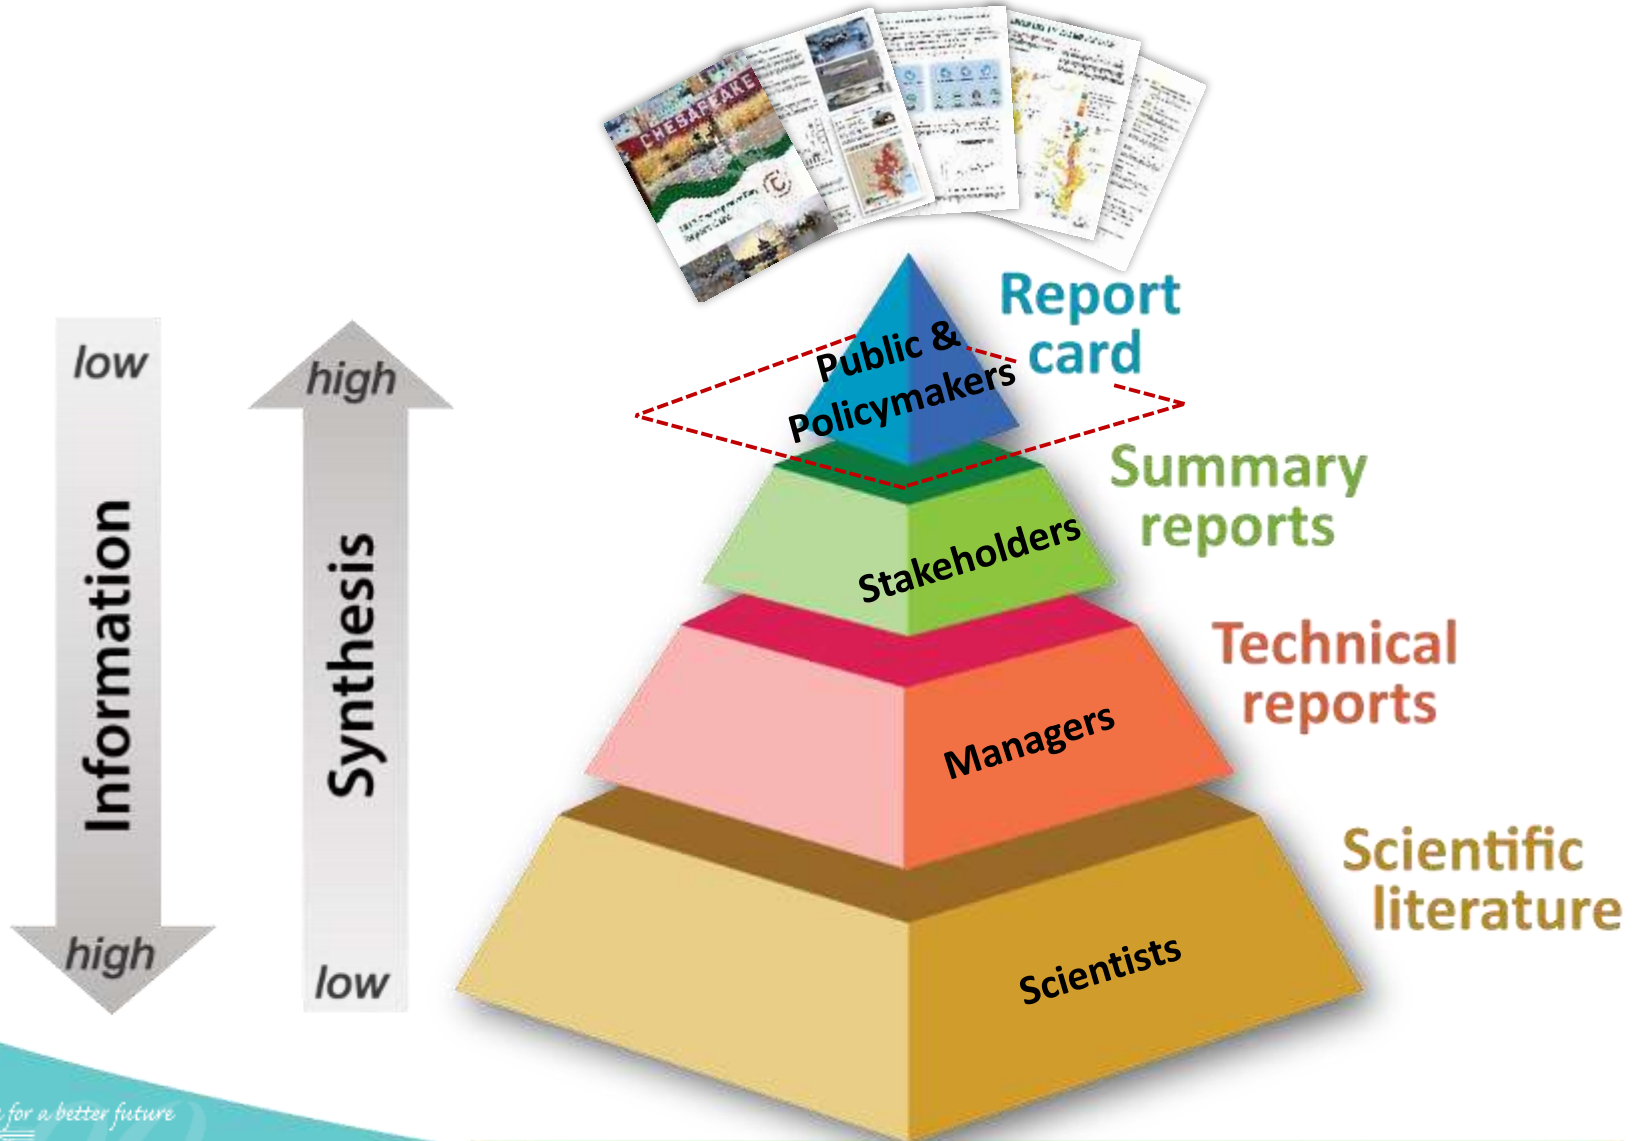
CHESAPEAKE

low

Information

high

high

Synthesis

low

Public & Policymakers

Report card

Stakeholders

Summary reports

Managers

Technical reports

Scientists

Scientific literature

for a better future